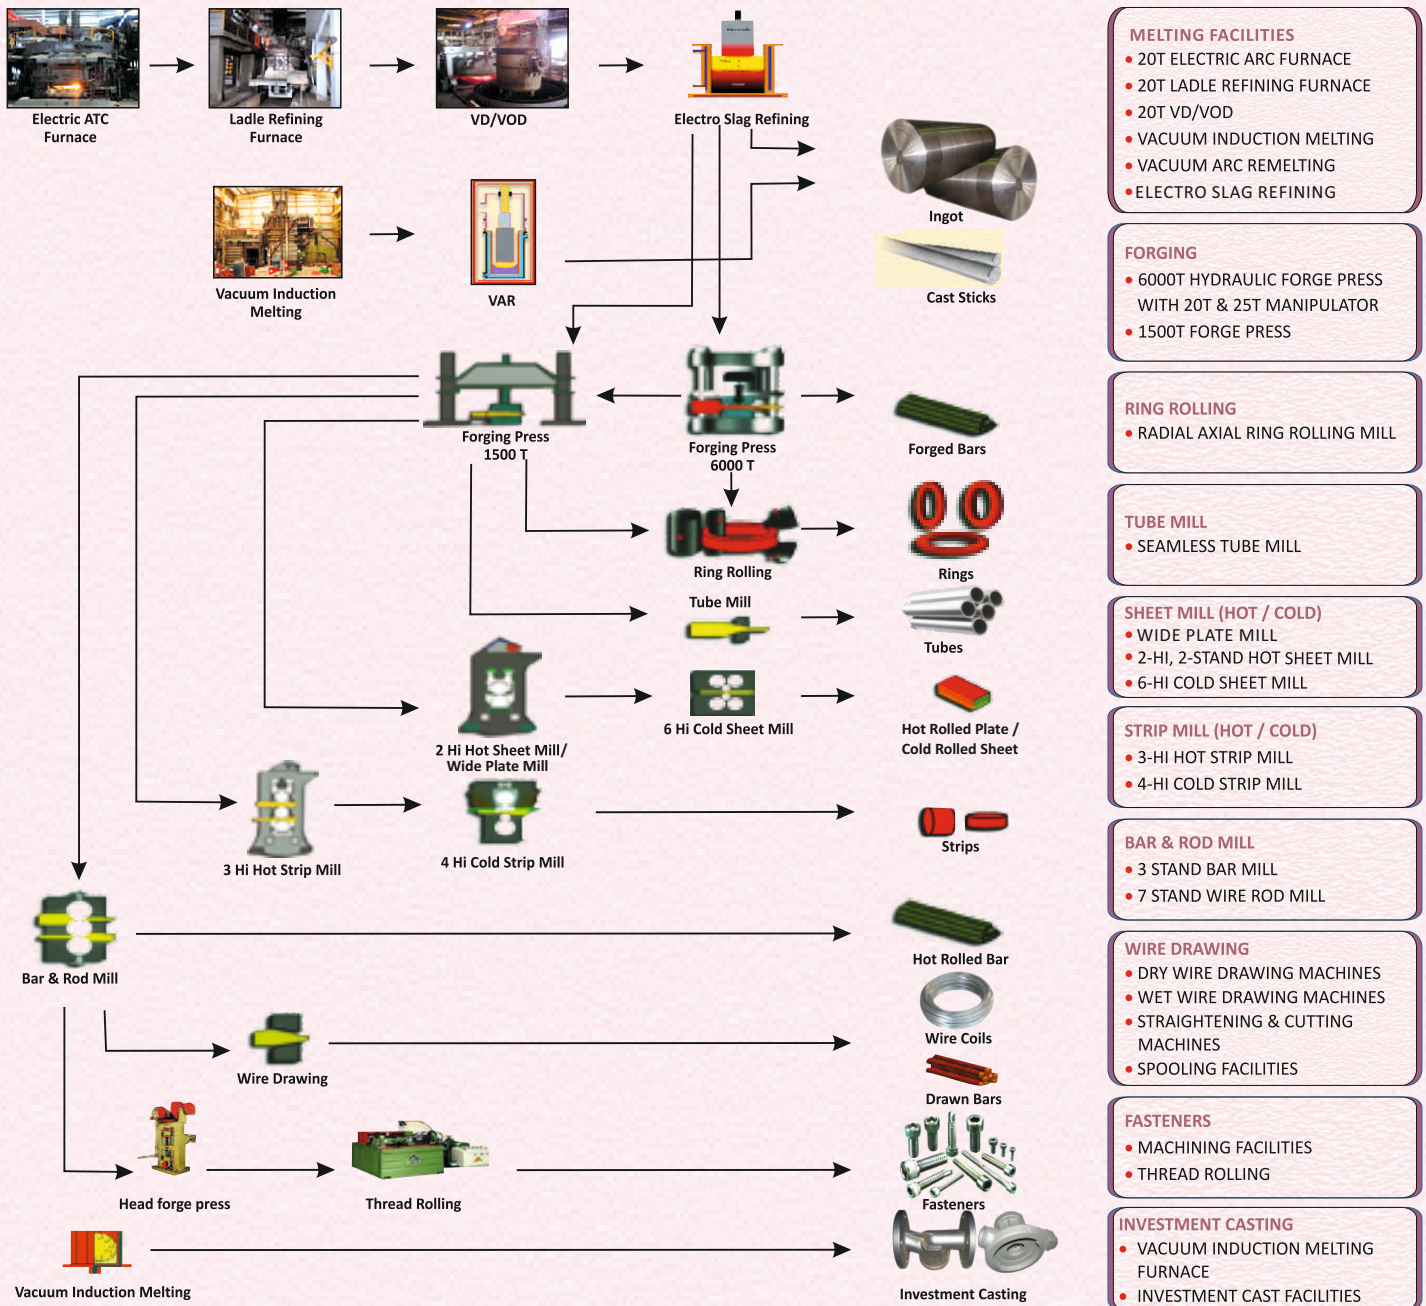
Electric ATC Furnace

Ladle Refining Furnace

VD/VOD

Electro Slag Refining

Ingot

Cast Sticks

Vacuum Induction Melting

VAR

Forging Press 1500 T

Forging Press 6000 T

Forged Bars

Ring Rolling

Rings

Tube Mill

Tubes

2 Hi Hot Sheet Mill/ Wide Plate Mill

6 Hi Cold Sheet Mill

Hot Rolled Plate / Cold Rolled Sheet

3 Hi Hot Strip Mill

4 Hi Cold Strip Mill

Strips

Bar & Rod Mill

Hot Rolled Bar

Wire Drawing

Wire Coils

Drawn Bars

Head forge press

Thread Rolling

Fasteners

Vacuum Induction Melting

Investment Casting

MELTING FACILITIES
• 20T ELECTRIC ARC FURNACE
• 20T LADLE REFINING FURNACE
• 20T VD/VOD
• VACUUM INDUCTION MELTING
• VACUUM ARC REMELTING
• ELECTRO SLAG REFINING

FORGING
• 6000T HYDRAULIC FORGE PRESS WITH 20T & 25T MANIPULATOR
• 1500T FORGE PRESS

RING ROLLING
• RADIAL AXIAL RING ROLLING MILL

TUBE MILL
• SEAMLESS TUBE MILL

SHEET MILL (HOT / COLD)
• WIDE PLATE MILL
• 2-HI, 2-STAND HOT SHEET MILL
• 6-HI COLD SHEET MILL

STRIP MILL (HOT / COLD)
• 3-HI HOT STRIP MILL
• 4-HI COLD STRIP MILL

BAR & ROD MILL
• 3 STAND BAR MILL
• 7 STAND WIRE ROD MILL

WIRE DRAWING
• DRY WIRE DRAWING MACHINES
• WET WIRE DRAWING MACHINES
• STRAIGHTENING & CUTTING MACHINES
• SPOOLING FACILITIES

FASTENERS
• MACHINING FACILITIES
• THREAD ROLLING

INVESTMENT CASTING
• VACUUM INDUCTION MELTING FURNACE
• INVESTMENT CAST FACILITIES